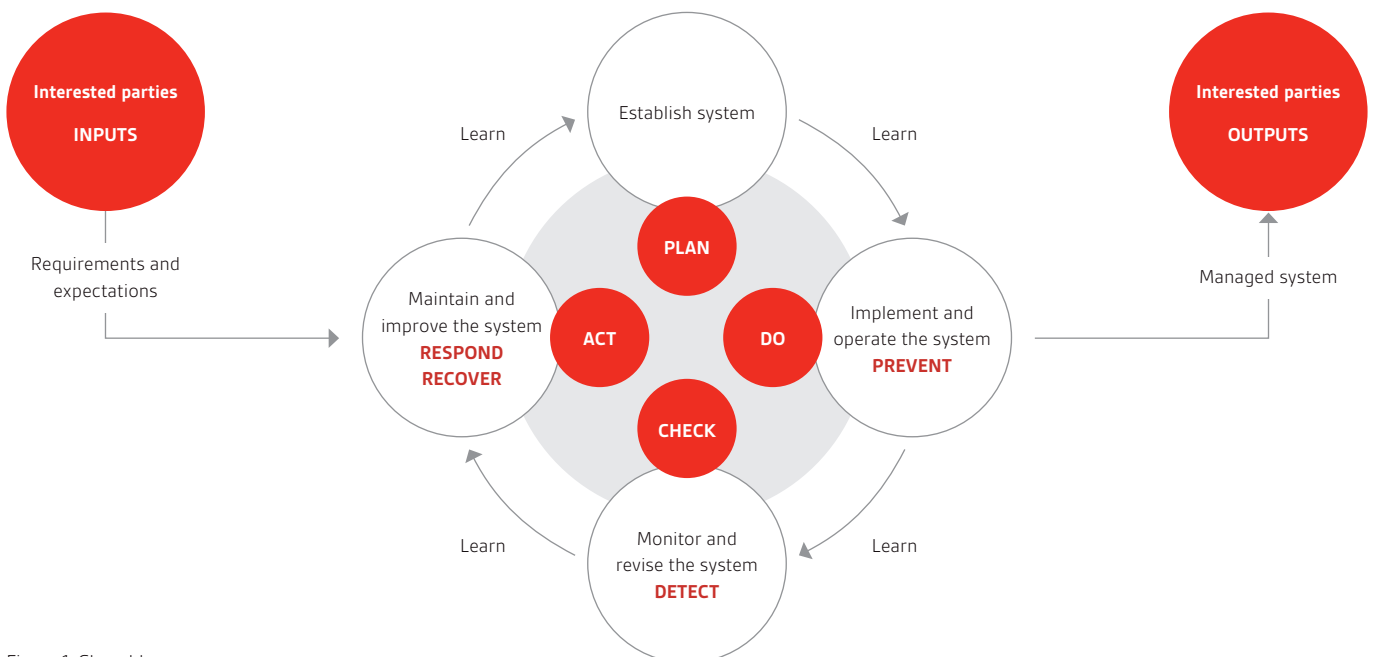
Interested parties
INPUTS

Requirements and expectations

Learn

Establish system

Learn

Interested parties
OUTPUTS

Managed system

PLAN

Maintain and improve the system
RESPOND
RECOVER

ACT

DO

Implement and operate the system
PREVENT

CHECK

Learn

Monitor and revise the system
DETECT

Learn

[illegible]